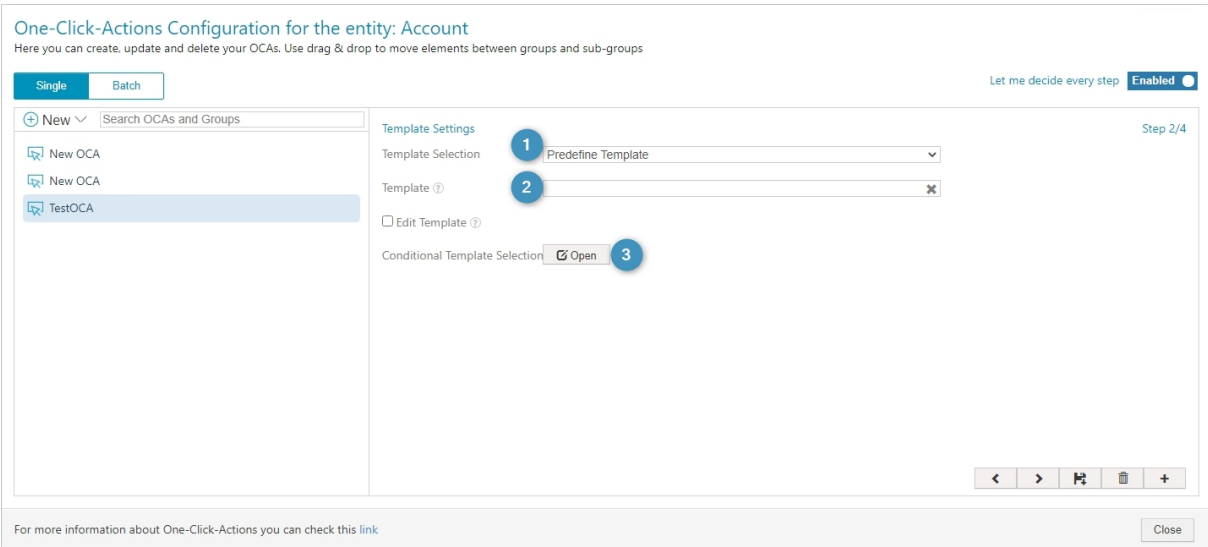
One-Click-Actions Configuration for the entity: Account
Here you can create, update and delete your OCAs. Use drag & drop to move elements between groups and sub-groups

Single Batch

Let me decide every step Enabled

New Search OCAs and Groups

New OCA
New OCA
TestOCA

Template Settings
Step 2/4

Template Selection 1 Predefine Template
Template 2
Edit Template
Conditional Template Selection Open 3

< > +

For more information about One-Click-Actions you can check this link

Close